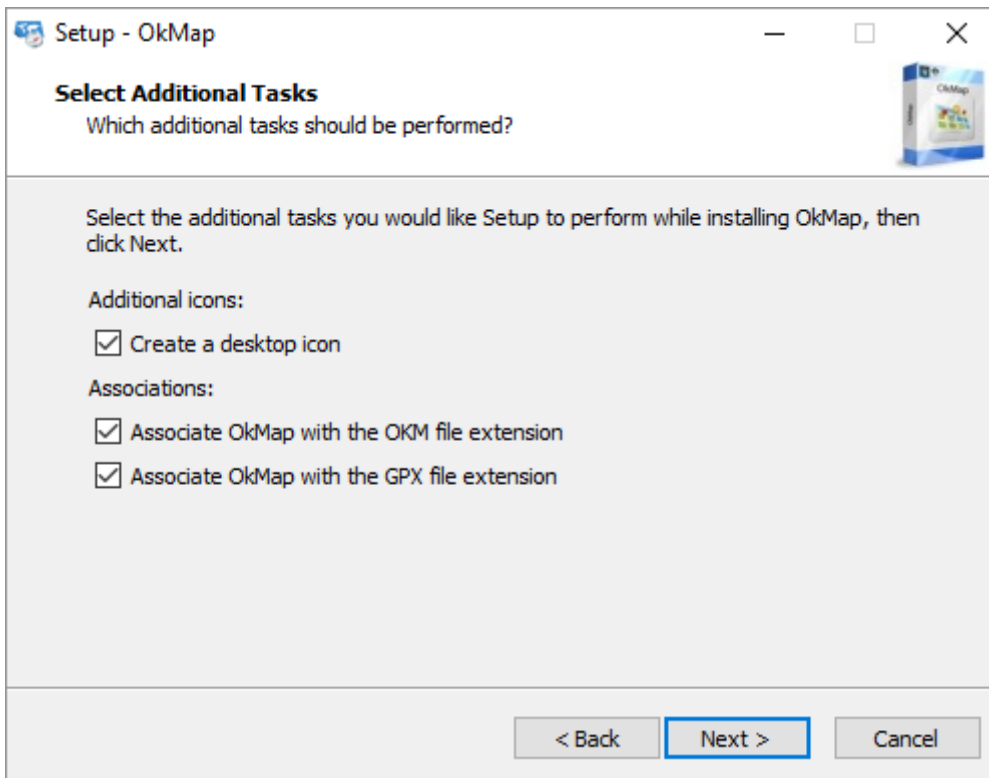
Setup - OkMap

Select Additional Tasks
Which additional tasks should be performed?

Select the additional tasks you would like Setup to perform while installing OkMap, then click Next.

Additional icons:

Create a desktop icon

Associations:

Associate OkMap with the OKM file extension

Associate OkMap with the GPX file extension

< Back
Next >
Cancel